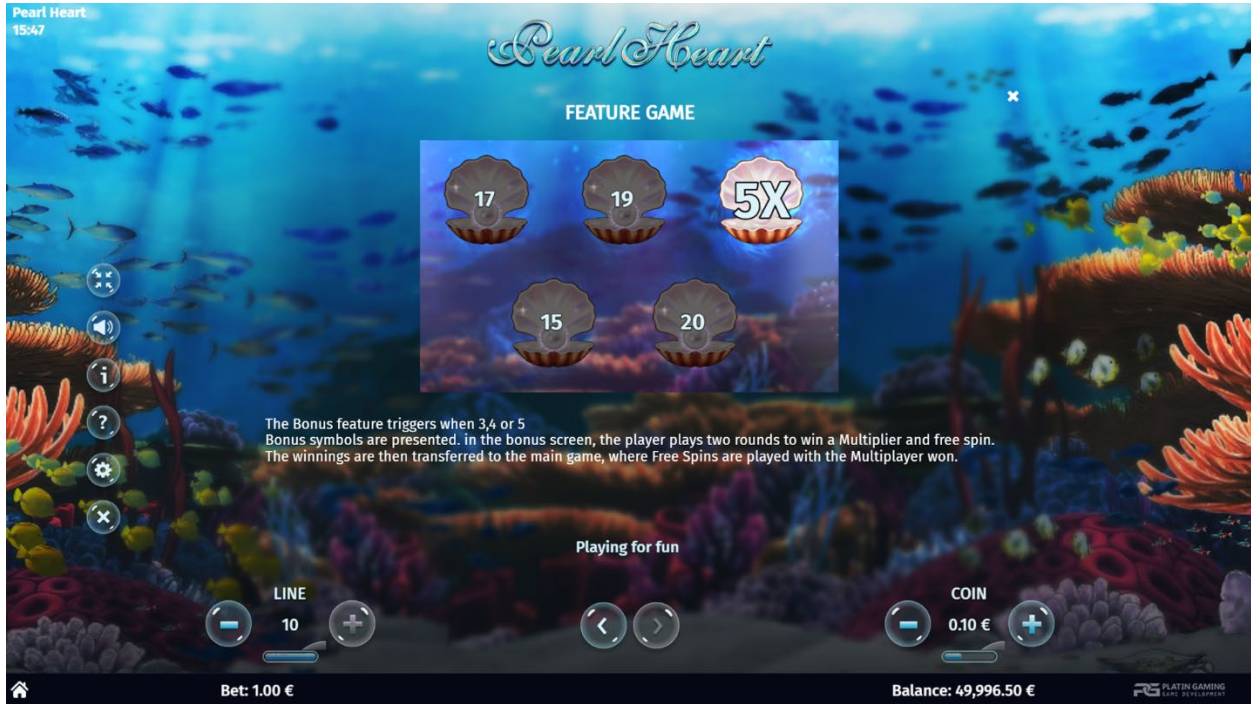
Pearl Heart
15:47

Pearl Heart

FEATURE GAME

×

17
19
5X
15
20

The Bonus feature triggers when 3,4 or 5
Bonus symbols are presented. in the bonus screen, the player plays two rounds to win a Multiplier and free spin.
The winnings are then transferred to the main game, where Free Spins are played with the Multiplayer won.

Playing for fun

LINE
10

COIN
0.10 €

Bet: 1.00 €
Balance: 49,996.50 €
PLATIN GAMING GAME DEVELOPMENT